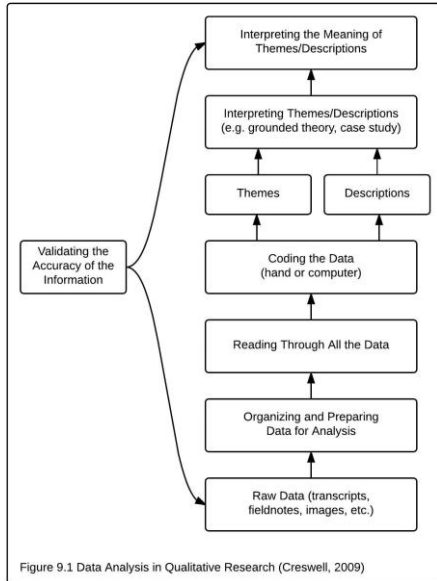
Interpreting the Meaning of Themes/Descriptions

Interpreting Themes/Descriptions (e.g. grounded theory, case study)

Themes

Descriptions

Validating the Accuracy of the Information

Coding the Data (hand or computer)

Reading Through All the Data

Organizing and Preparing Data for Analysis

Raw Data (transcripts, fieldnotes, images, etc.)

Figure 9.1 Data Analysis in Qualitative Research (Creswell, 2009)